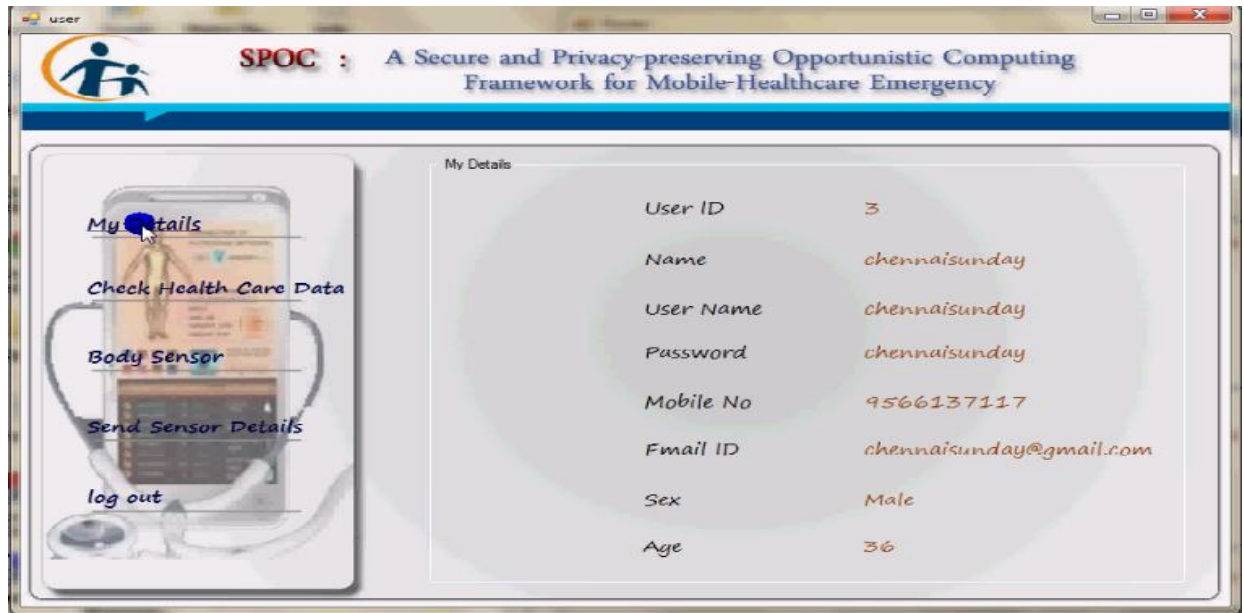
user

SPOC : A Secure and Privacy-preserving Opportunistic Computing Framework for Mobile-Healthcare Emergency

My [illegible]tails

Check Health Care Data

Body Sensor

Send Sensor Details

log out

My Details

User ID 3

Name chennaisunday

User Name chennaisunday

Password chennaisunday

Mobile No 9566137117

Email ID chennaisunday@gmail.com

Sex Male

Age 36